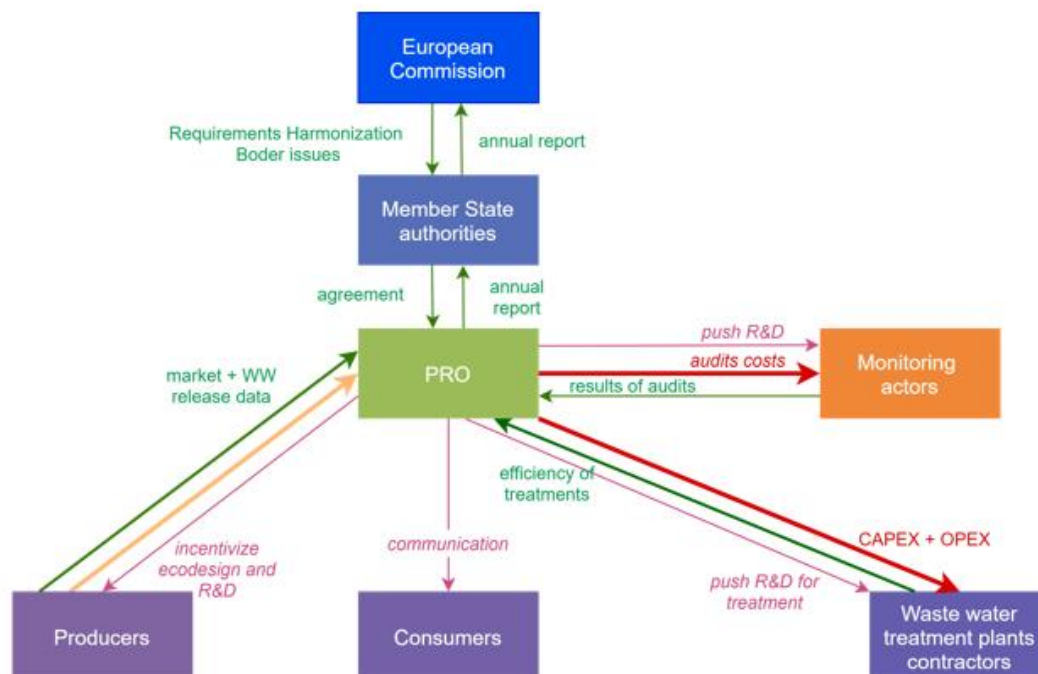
European Commission

Requirements Harmonization
Boder issues

annual report

Member State authorities

agreement

annual report

PRO

push R&D

audits costs

results of audits

Monitoring actors

market + WW release data

efficiency of treatments

incentivize ecodesign and R&D

communication

CAPEX + OPEX

push R&D for treatment

Producers

Consumers

Waste water treatment plants contractors